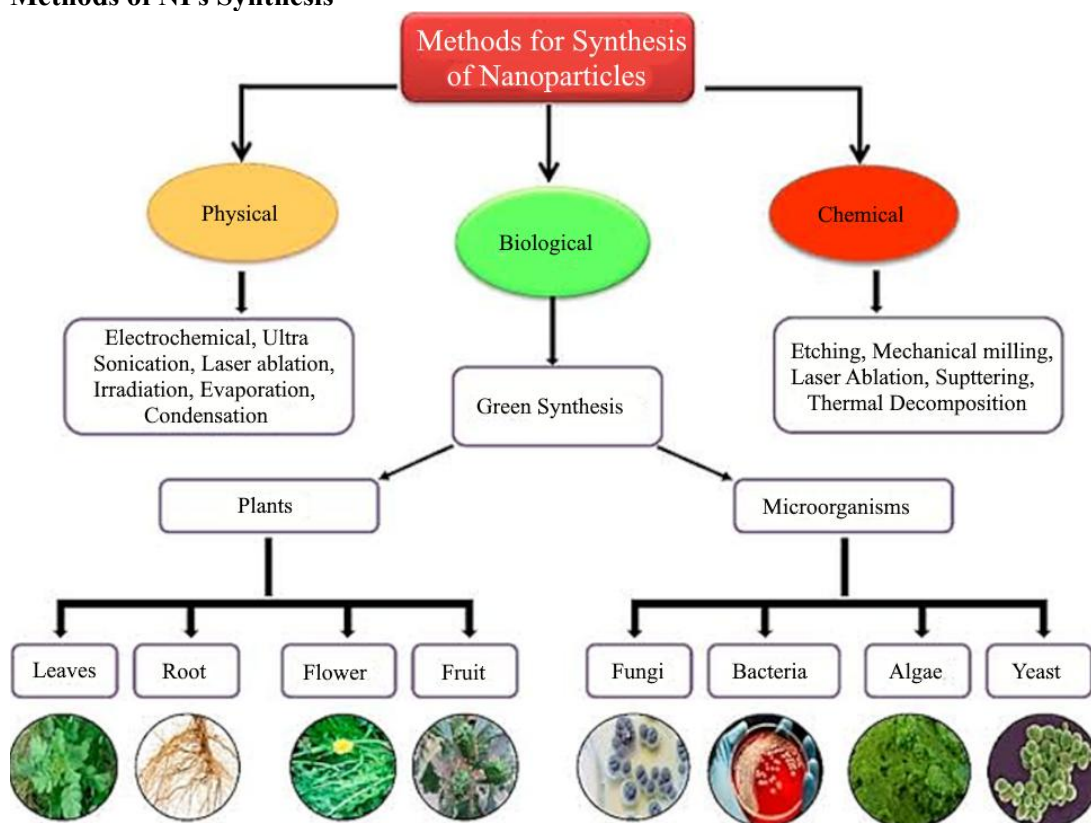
Methods of NPs Synthesis

Methods for Synthesis of Nanoparticles

Physical

Biological

Chemical

Electrochemical, Ultra Sonication, Laser ablation, Irradiation, Evaporation, Condensation

Green Synthesis

Etching, Mechanical milling, Laser Ablation, Supttering, Thermal Decomposition

Plants

Microorganisms

Leaves

Root

Flower

Fruit

Fungi

Bacteria

Algae

Yeast